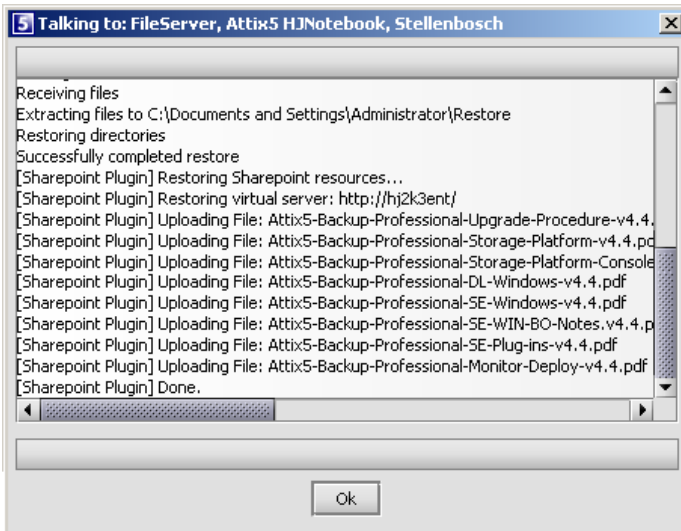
Talking to: FileServer, Attix5 HJNotebook, Stellenbosch

Receiving files
Extracting files to C:\Documents and Settings\Administrator\Restore
Restoring directories
Successfully completed restore
[Sharepoint Plugin] Restoring Sharepoint resources...
[Sharepoint Plugin] Restoring virtual server: http://hj2k3ent/
[Sharepoint Plugin] Uploading File: Attix5-Backup-Professional-Upgrade-Procedure-v4.4.
[Sharepoint Plugin] Uploading File: Attix5-Backup-Professional-Storage-Platform-v4.4.pd
[Sharepoint Plugin] Uploading File: Attix5-Backup-Professional-Storage-Platform-Console
[Sharepoint Plugin] Uploading File: Attix5-Backup-Professional-DL-Windows-v4.4.pdf
[Sharepoint Plugin] Uploading File: Attix5-Backup-Professional-SE-Windows-v4.4.pdf
[Sharepoint Plugin] Uploading File: Attix5-Backup-Professional-SE-WIN-BO-Notes.v4.4.p
[Sharepoint Plugin] Uploading File: Attix5-Backup-Professional-SE-Plug-ins-v4.4.pdf
[Sharepoint Plugin] Uploading File: Attix5-Backup-Professional-Monitor-Deploy-v4.4.pdf
[Sharepoint Plugin] Done.

Ok